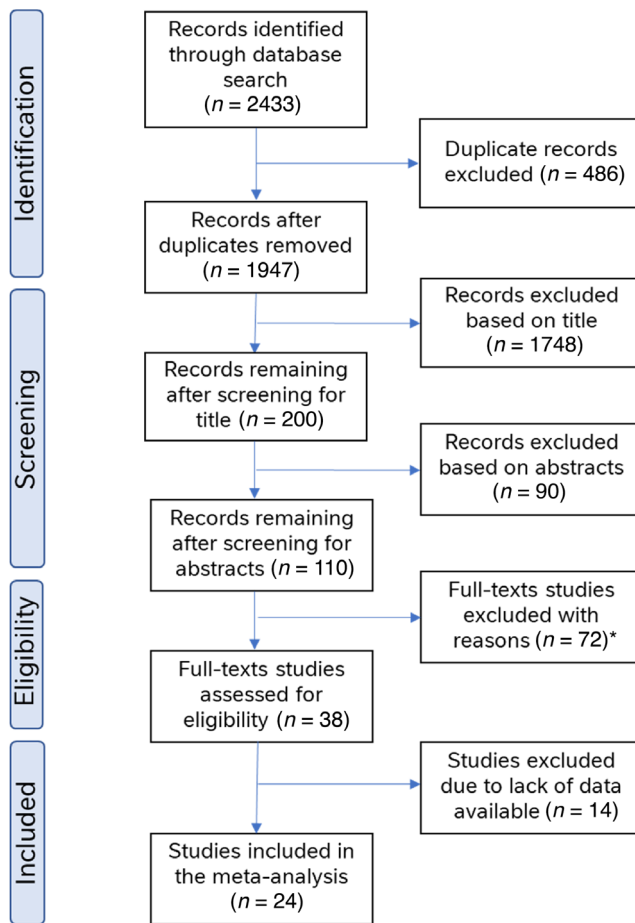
Identification

Records identified through database search ($n$ = 2433)

Duplicate records excluded ($n$ = 486)

Records after duplicates removed ($n$ = 1947)

Screening

Records excluded based on title ($n$ = 1748)

Records remaining after screening for title ($n$ = 200)

Records excluded based on abstracts ($n$ = 90)

Records remaining after screening for abstracts ($n$ = 110)

Eligibility

Full-texts studies excluded with reasons ($n$ = 72)*

Full-texts studies assessed for eligibility ($n$ = 38)

Included

Studies excluded due to lack of data available ($n$ = 14)

Studies included in the meta-analysis ($n$ = 24)